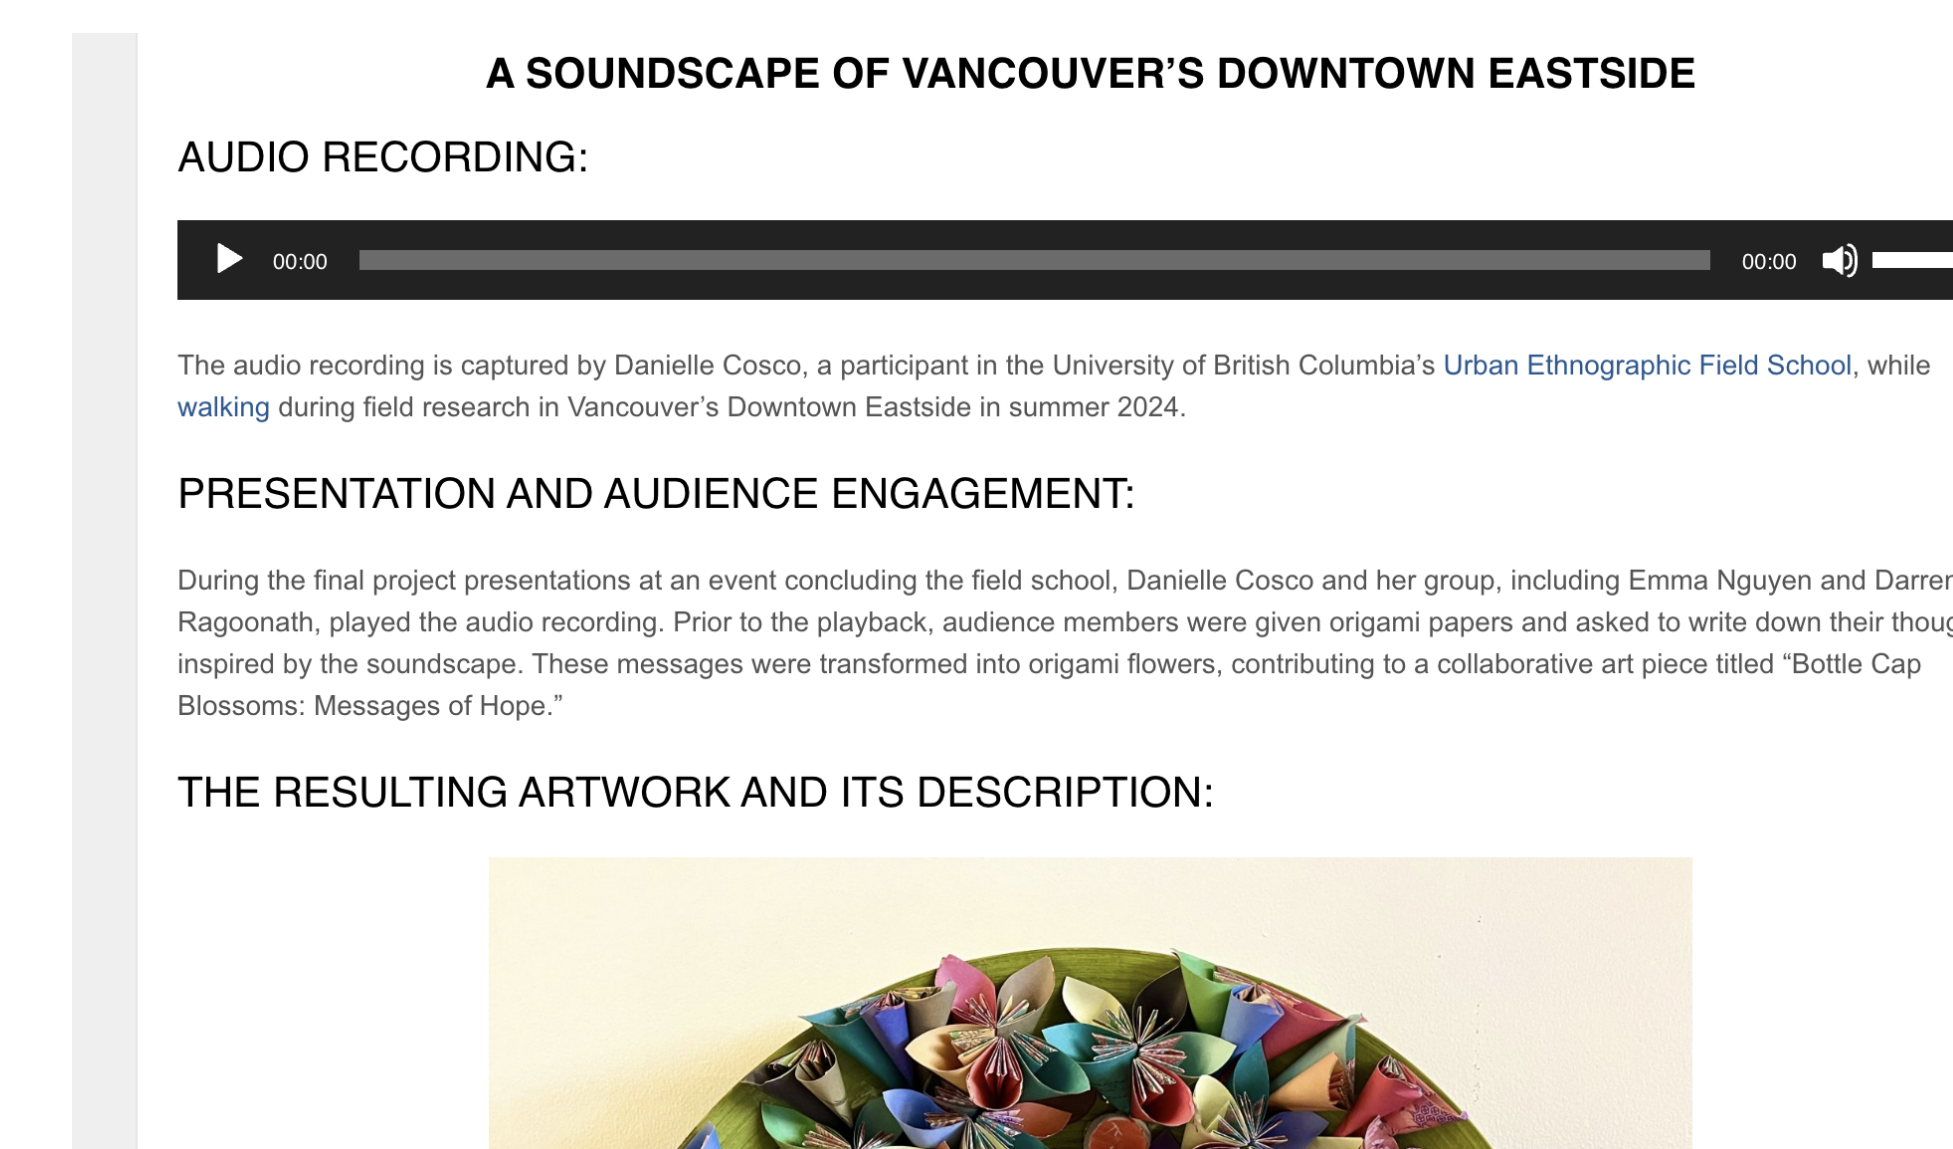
A SOUNDSCAPE OF VANCOUVER'S DOWNTOWN EASTSIDE

AUDIO RECORDING:

00:00 00:00

The audio recording is captured by Danielle Cosco, a participant in the University of British Columbia's Urban Ethnographic Field School, while walking during field research in Vancouver's Downtown Eastside in summer 2024.

PRESENTATION AND AUDIENCE ENGAGEMENT:

During the final project presentations at an event concluding the field school, Danielle Cosco and her group, including Emma Nguyen and Darre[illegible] Ragoonath, played the audio recording. Prior to the playback, audience members were given origami papers and asked to write down their thoug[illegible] inspired by the soundscape. These messages were transformed into origami flowers, contributing to a collaborative art piece titled "Bottle Cap Blossoms: Messages of Hope."

THE RESULTING ARTWORK AND ITS DESCRIPTION: